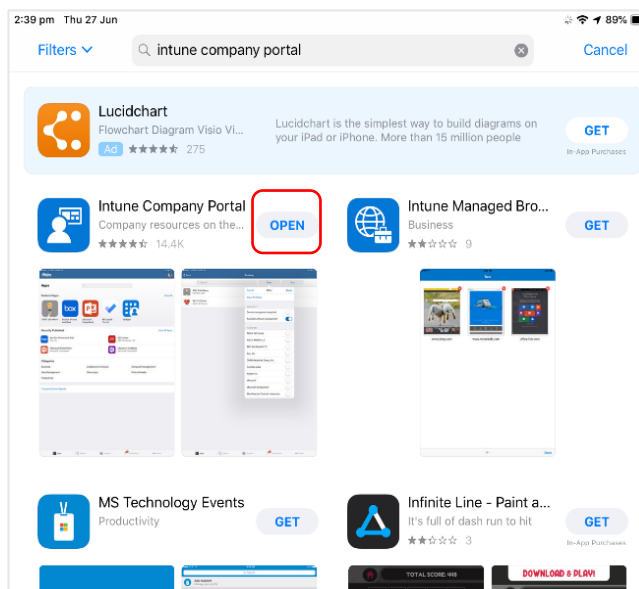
2:39 pm Thu 27 Jun

89%

Filters

intune company portal

Cancel

Lucidchart

Flowchart Diagram Visio Vi...

Ad ★★★★★ 275

Lucidchart is the simplest way to build diagrams on your iPad or iPhone. More than 15 million people

GET

In-App Purchases

Intune Company Portal

Company resources on the...

★★★★★ 14.4K

OPEN

Intune Managed Bro...

Business

★★★★★ 9

GET

Apps

box

MS Technology Events

Productivity

GET

Infinite Line - Paint a...

It's full of dash run to hit

★★★★★ 3

GET

In-App Purchases

TOTAL SCORE: 448

DOWNLOAD & PLAY!